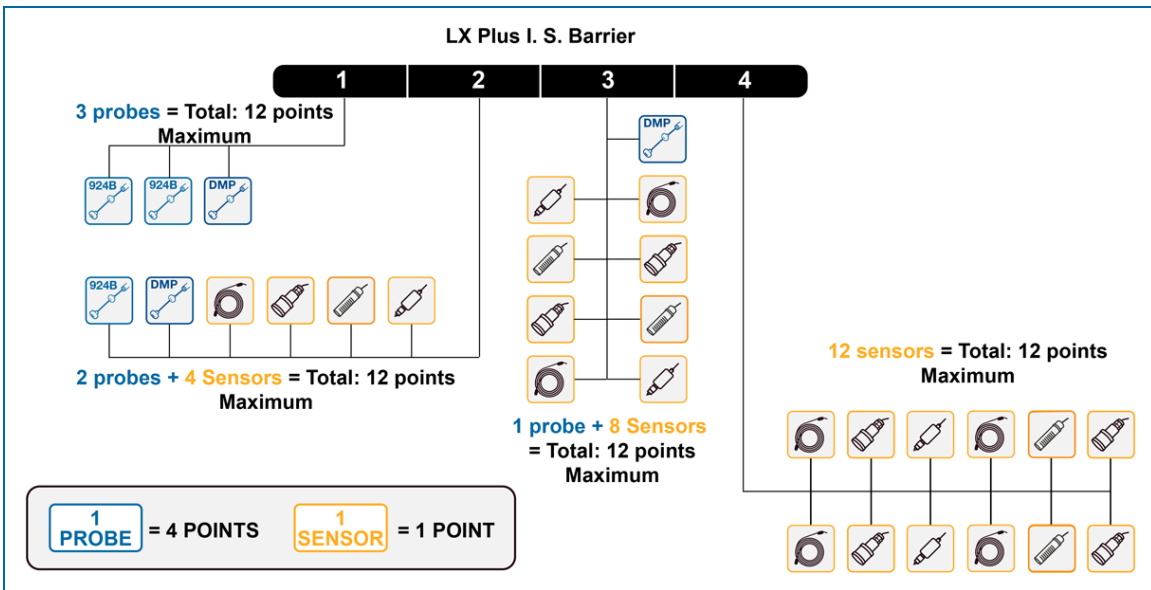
LX Plus I. S. Barrier

1 2 3 4

3 probes = Total: 12 points Maximum

924B 924B DMP

DMP

924B DMP

2 probes + 4 Sensors = Total: 12 points Maximum

1 probe + 8 Sensors = Total: 12 points Maximum

12 sensors = Total: 12 points Maximum

1 PROBE = 4 POINTS

1 SENSOR = 1 POINT